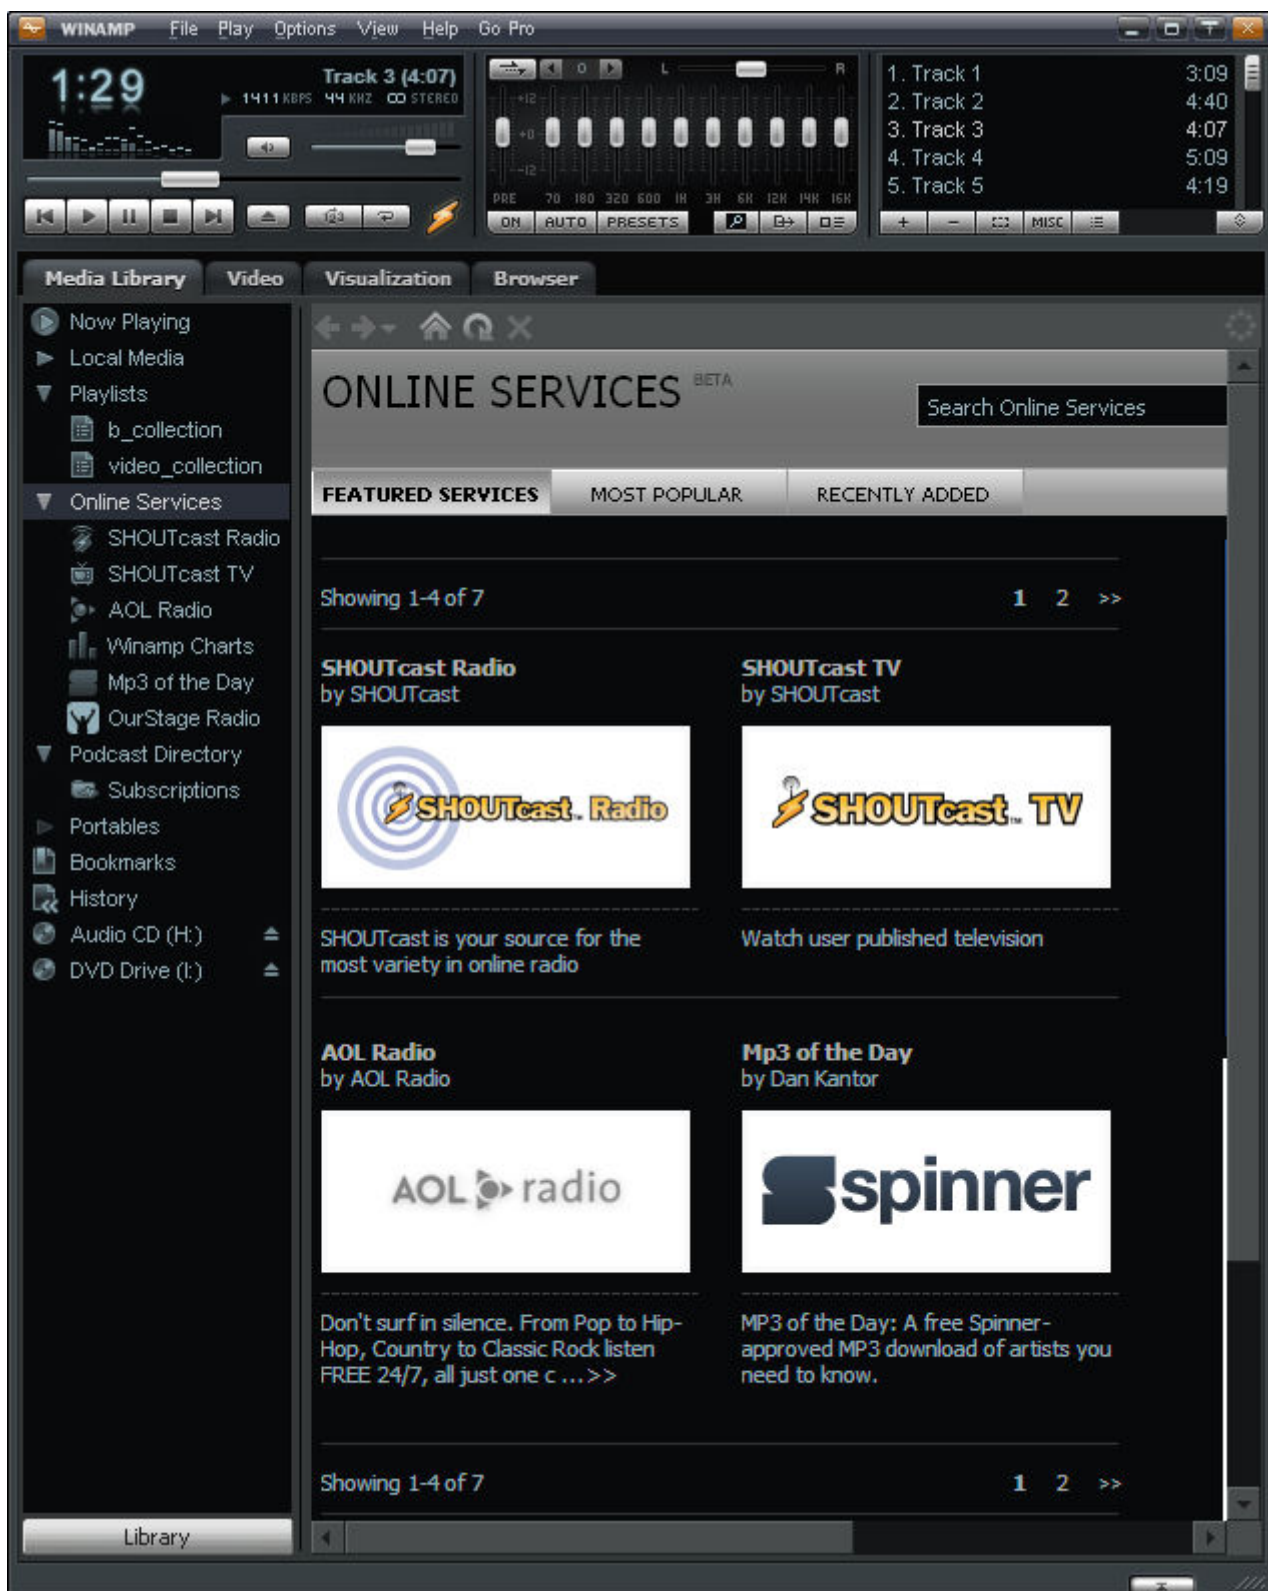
WINAMP File Play Options View Help Go Pro

1:29

Track 3 (4:07)
1411 KBPS 44 KHZ STEREO

L R
+12
+0
-12
PRE 70 180 320 600 1K 3K 6K 12K 14K 16K
ON AUTO PRESETS

1. Track 1 3:09
2. Track 2 4:40
3. Track 3 4:07
4. Track 4 5:09
5. Track 5 4:19

+ − MISC

Media Library Video Visualization Browser

Now Playing
Local Media
Playlists
b_collection
video_collection
Online Services
SHOUTcast Radio
SHOUTcast TV
AOL Radio
Winamp Charts
Mp3 of the Day
OurStage Radio
Podcast Directory
Subscriptions
Portables
Bookmarks
History
Audio CD (H:)
DVD Drive (I:)

Library

ONLINE SERVICES BETA

Search Online Services

FEATURED SERVICES MOST POPULAR RECENTLY ADDED

Showing 1-4 of 7 1 2 >>

SHOUTcast Radio
by SHOUTcast

SHOUTcast Radio

SHOUTcast is your source for the most variety in online radio

SHOUTcast TV
by SHOUTcast

SHOUTcast TV

Watch user published television

AOL Radio
by AOL Radio

AOL radio

Don't surf in silence. From Pop to Hip-Hop, Country to Classic Rock listen FREE 24/7, all just one c ...>>

Mp3 of the Day
by Dan Kantor

spinner

MP3 of the Day: A free Spinner-approved MP3 download of artists you need to know.

Showing 1-4 of 7 1 2 >>